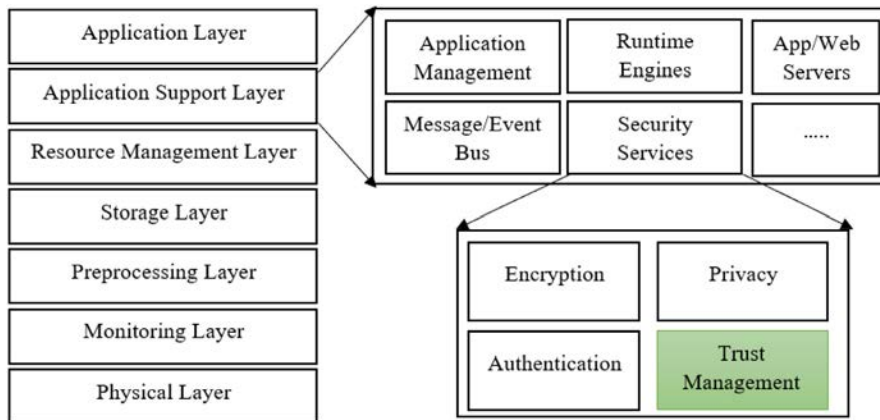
Application Layer

Application Support Layer

Resource Management Layer

Storage Layer

Preprocessing Layer

Monitoring Layer

Physical Layer

Application Management

Runtime Engines

App/Web Servers

Message/Event Bus

Security Services

.....

Encryption

Privacy

Authentication

Trust Management